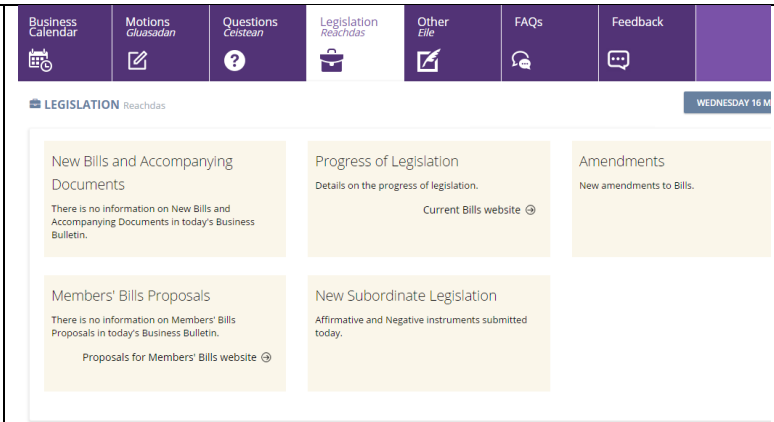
Business Calendar

Motions
Gluasadan

Questions
Ceistean

Legislation
Reachdas

Other
Eile

FAQs

Feedback

LEGISLATION Reachdas

WEDNESDAY 16 M

New Bills and Accompanying Documents

There is no information on New Bills and Accompanying Documents in today's Business Bulletin.

Progress of Legislation

Details on the progress of legislation.

Current Bills website

Amendments

New amendments to Bills.

Members' Bills Proposals

There is no information on Members' Bills Proposals in today's Business Bulletin.

Proposals for Members' Bills website

New Subordinate Legislation

Affirmative and Negative instruments submitted today.